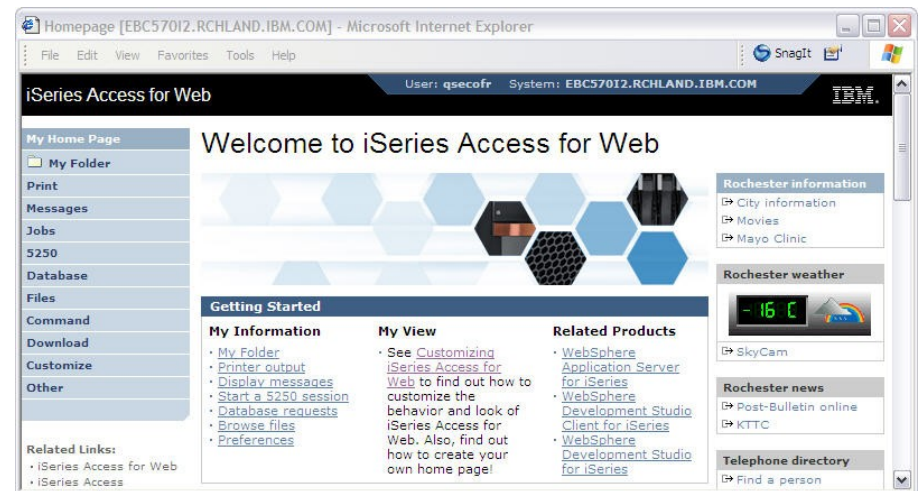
Homepage [EBC570I2.RCHLAND.IBM.COM] - Microsoft Internet Explorer

File Edit View Favorites Tools Help

SnagIt

iSeries Access for Web

User: qsecofr System: EBC570I2.RCHLAND.IBM.COM

IBM.

My Home Page
My Folder
Print
Messages
Jobs
5250
Database
Files
Command
Download
Customize
Other

Related Links:
· iSeries Access for Web
· iSeries Access

Welcome to iSeries Access for Web

Getting Started

My Information
· My Folder
· Printer output
· Display messages
· Start a 5250 session
· Database requests
· Browse files
· Preferences

My View
· See Customizing iSeries Access for Web to find out how to customize the behavior and look of iSeries Access for Web. Also, find out how to create your own home page!

Related Products
· WebSphere Application Server for iSeries
· WebSphere Development Studio Client for iSeries
· WebSphere Development Studio for iSeries

Rochester information
City information
Movies
Mayo Clinic

Rochester weather
-16 C

SkyCam

Rochester news
Post-Bulletin online
KTTC

Telephone directory
Find a person